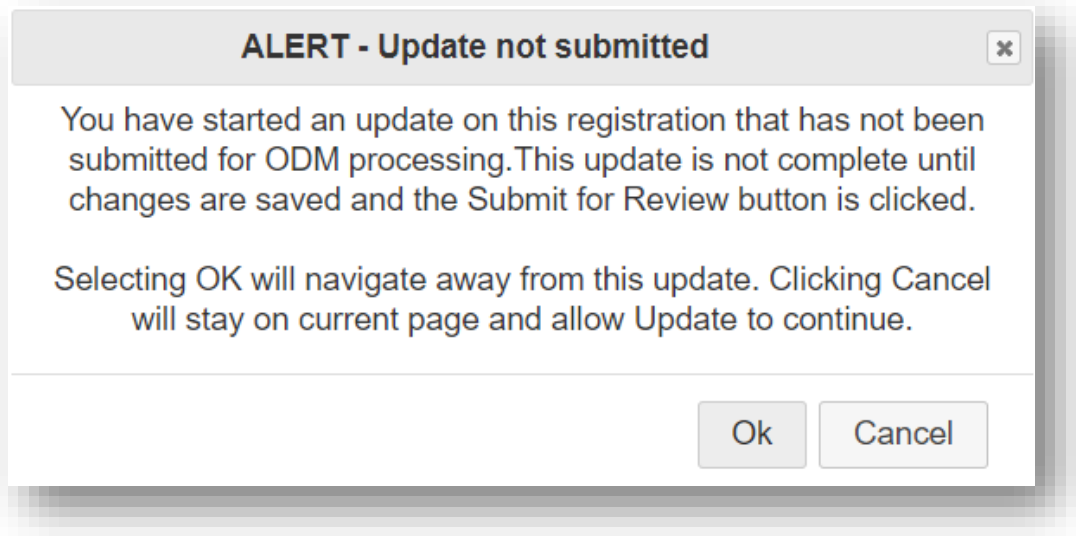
ALERT - Update not submitted

×

You have started an update on this registration that has not been submitted for ODM processing.This update is not complete until changes are saved and the Submit for Review button is clicked.

Selecting OK will navigate away from this update. Clicking Cancel will stay on current page and allow Update to continue.

Ok

Cancel